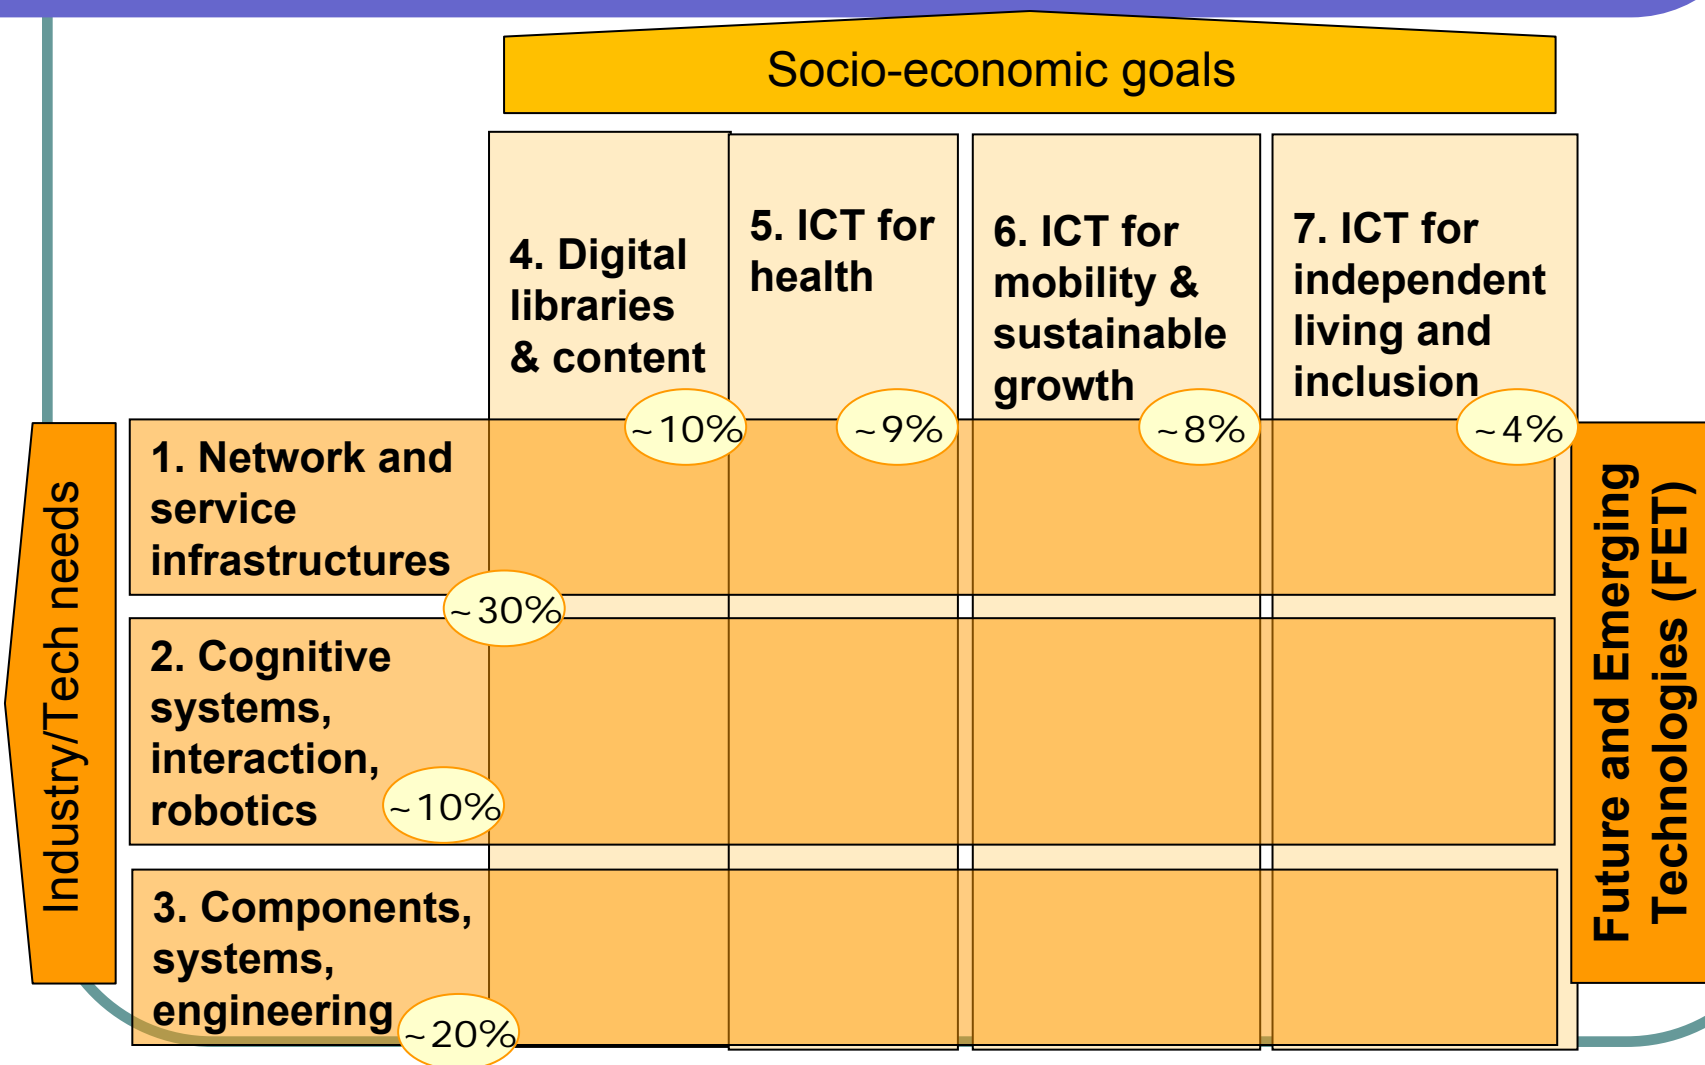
Socio-economic goals

4. Digital libraries & content

~10%

5. ICT for health

~9%

6. ICT for mobility & sustainable growth

~8%

7. ICT for independent living and inclusion

~4%

Industry/Tech needs

1. Network and service infrastructures

~30%

2. Cognitive systems, interaction, robotics

~10%

3. Components, systems, engineering

~20%

Future and Emerging Technologies (FET)